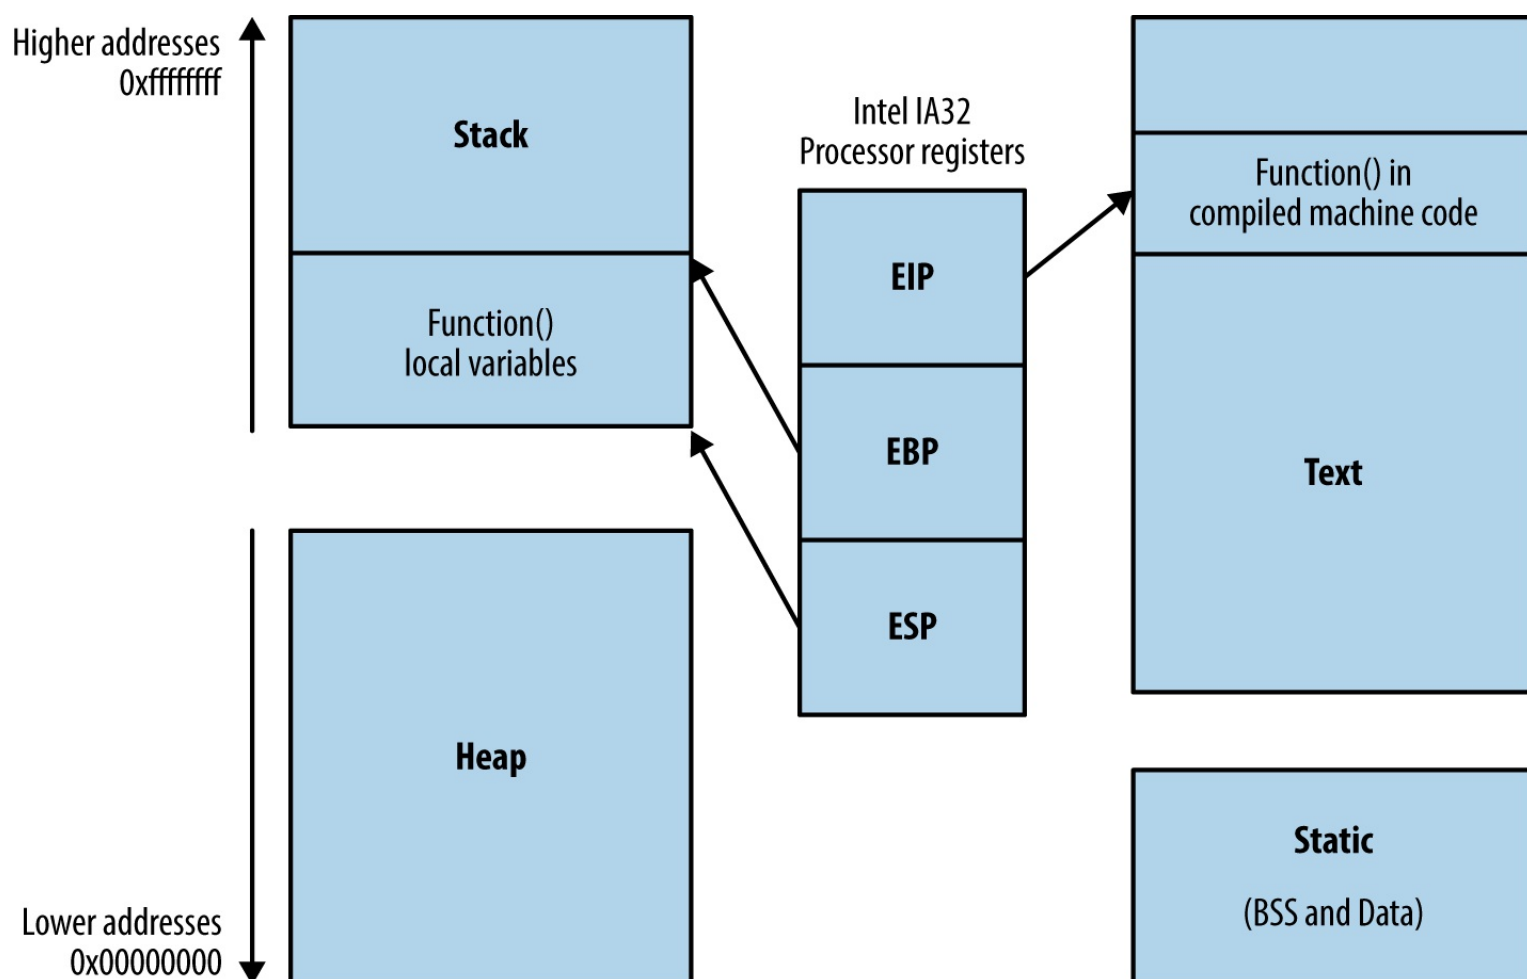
Higher addresses
0xffffffff

Stack

Function()
local variables

Heap

Lower addresses
0x00000000

Intel IA32
Processor registers

EIP

EBP

ESP

Function() in
compiled machine code

Text

Static

(BSS and Data)